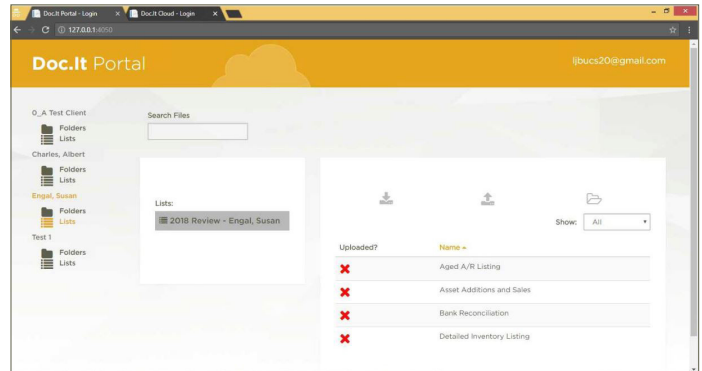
Doc.It Portal - Login ×
Doc.It Cloud - Login ×
127.0.0.1:4050

Doc.It Portal
ljbucs20@gmail.com

0_A Test Client
Folders
Lists
Charles, Albert
Folders
Lists
Engal, Susan
Folders
Lists
Test 1
Folders
Lists

Search Files

Lists:
2018 Review - Engal, Susan

Show: All

| Uploaded? | Name ▴ |
|---|---|
| ✖ | Aged A/R Listing |
| ✖ | Asset Additions and Sales |
| ✖ | Bank Reconciliation |
| ✖ | Detailed Inventory Listing |